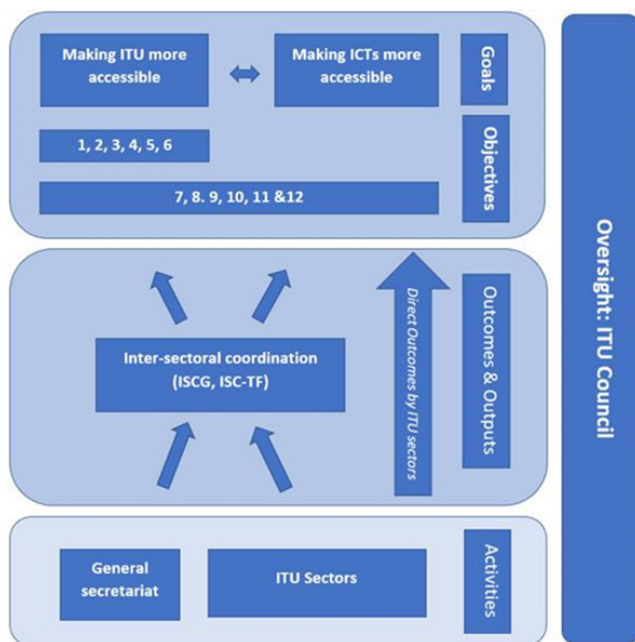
Making ITU more accessible

Making ICTs more accessible

Goals

1, 2, 3, 4, 5, 6

Objectives

7, 8. 9, 10, 11 &12

Inter-sectoral coordination (ISCG, ISC-TF)

Direct Outcomes by ITU sectors

Outcomes & Outputs

General secretariat

ITU Sectors

Activities

Oversight: ITU Council